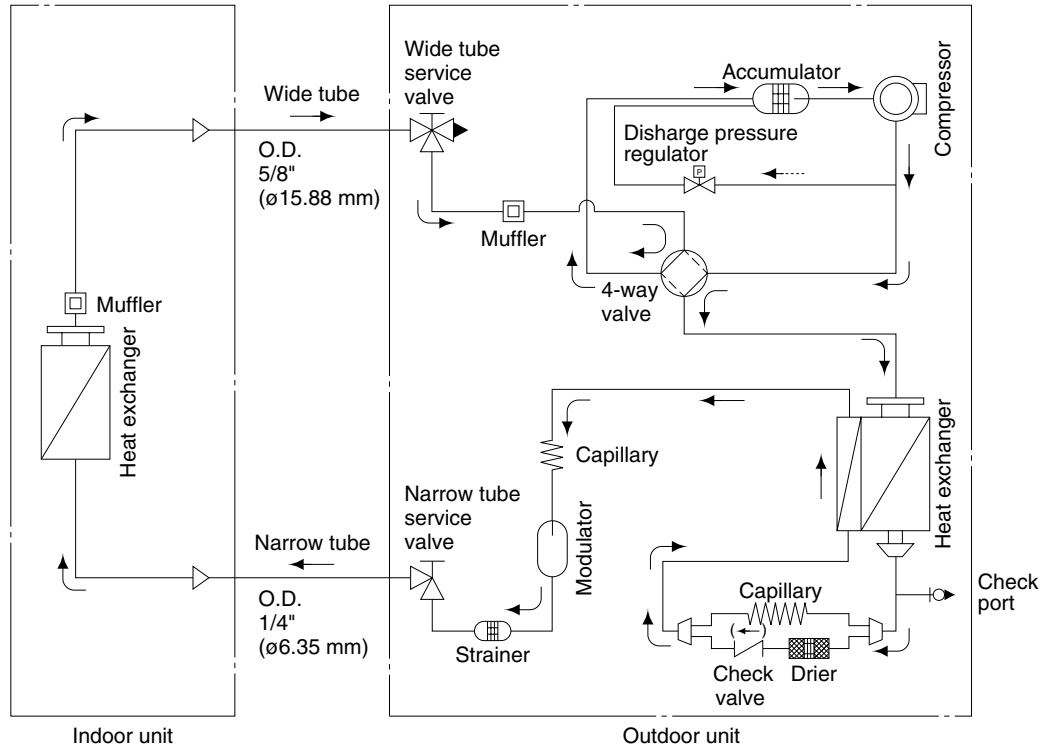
Wide tube service valve

Accumulator

Compressor

Wide tube

Disharge pressure regulator

P

O.D. 5/8" (ø15.88 mm)

Muffler

4-way valve

Muffler

Heat exchanger

Capillary

Heat exchanger

Narrow tube service valve

Modulator

Narrow tube

O.D. 1/4" (ø6.35 mm)

Capillary

Check port

Strainer

Check valve

Drier

Indoor unit

Outdoor unit